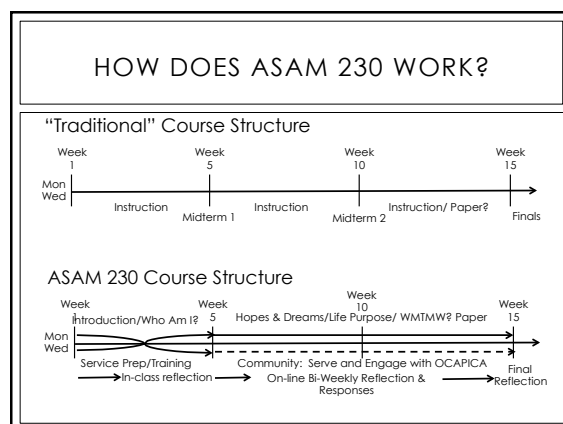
HOW DOES ASAM 230 WORK?

"Traditional" Course Structure

Week 1

Week 5

Week 10

Week 15

Mon Wed

Instruction

Midterm 1

Instruction

Midterm 2

Instruction/ Paper?

Finals

ASAM 230 Course Structure

Week 1

Introduction/Who Am I?

Week 5

Week 10

Hopes & Dreams/Life Purpose/ WMTMW? Paper

Week 15

Mon Wed

Service Prep/Training

Community: Serve and Engage with OCAPICA

In-class reflection

On-line Bi-Weekly Reflection & Responses

Final Reflection